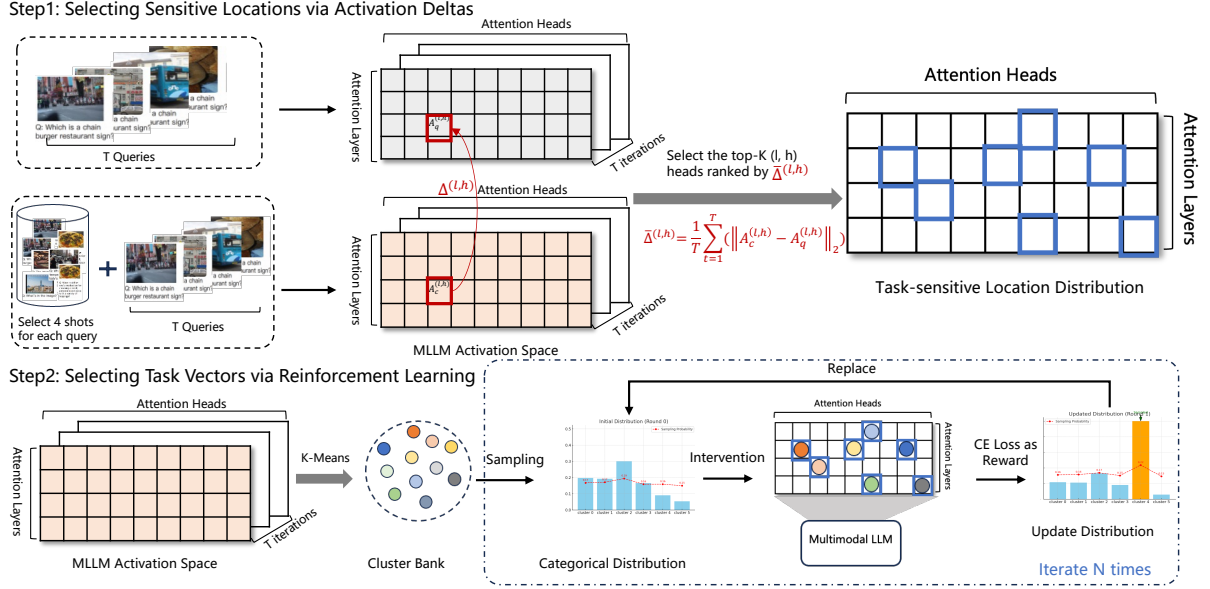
Step1: Selecting Sensitive Locations via Activation Deltas

a chain
a chain
urant sign?
a chain
urant sign?
a chain
urant sign?
Q: Which is a chain burger restaurant sign?
T Queries

Attention Heads
Attention Layers
$A_q^{(l,h)}$
T iterations

$\Delta^{(l,h)}$
Attention Heads
Attention Layers
$A_c^{(l,h)}$
T iterations
MLLM Activation Space

Select 4 shots for each query
+
Q: Which is a chain burger restaurant sign?
T Queries

Select the top-K (l, h) heads ranked by $\bar{\Delta}^{(l,h)}$

$\bar{\Delta}^{(l,h)} = \frac{1}{T}\sum_{t=1}^{T}(\left\|A_c^{(l,h)} - A_q^{(l,h)}\right\|_2)$

Attention Heads
Attention Layers
Task-sensitive Location Distribution

Step2: Selecting Task Vectors via Reinforcement Learning

Attention Heads
Attention Layers
T iterations
MLLM Activation Space

K-Means
Cluster Bank

Replace
Sampling
Initial Distribution (Round 0)
Sampling Probability
cluster 0 cluster 1 cluster 2 cluster 3 cluster 4 cluster 5
Categorical Distribution

Intervention
Attention Heads
Attention Layers
Multimodal LLM

CE Loss as Reward
Updated Distribution (Round 5)
Sampling Probability
Update Distribution

Iterate N times